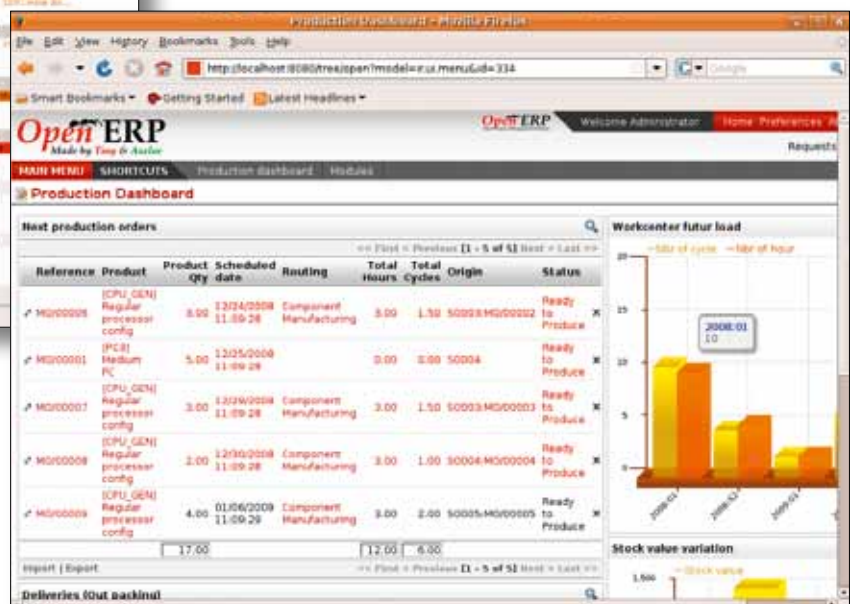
Production Dashboard - Mozilla Firefox

File Edit View History Bookmarks Tools Help

http://localhost:8080/tree/open?model=ir.ui.menu&id=334

Google

Smart Bookmarks Getting Started Latest Headlines

Open ERP
Made by Tiny & Axelor

Open ERP Welcome Administrator Home Preferences

Requests

MAIN MENU SHORTCUTS Production dashboard Modules

Production Dashboard

Next production orders

<< First < Previous [1 - 5 of 5] Next > Last >>

| Reference | Product | Product Qty | Scheduled date | Routing | Total Hours | Total Cycles | Origin | Status |
|---|---|---|---|---|---|---|---|---|
| MO/00006 | [CPU_GEN] Regular processor config | 3.00 | 12/24/2008 11:09:28 | Component Manufacturing | 3.00 | 1.50 | SO003:MO/00002 | Ready to Produce |
| MO/00001 | [PC3] Medium PC | 5.00 | 12/05/2008 11:09:29 | | 0.00 | 0.00 | SO004 | Ready to Produce |
| MO/00007 | [CPU_GEN] Regular processor config | 3.00 | 12/26/2008 11:09:28 | Component Manufacturing | 3.00 | 1.50 | SO003:MO/00003 | Ready to Produce |
| MO/00008 | [CPU_GEN] Regular processor config | 2.00 | 12/30/2008 11:09:28 | Component Manufacturing | 3.00 | 1.00 | SO004:MO/00004 | Ready to Produce |
| MO/00009 | [CPU_GEN] Regular processor config | 4.00 | 01/06/2009 11:09:29 | Component Manufacturing | 3.00 | 2.00 | SO005:MO/00005 | Ready to Produce |
| | | 17.00 | | | 12.00 | 6.00 | | |

Import | Export << First < Previous [1 - 5 of 5] Next > Last >>

Deliveries (Out packing)

Workcenter futur load

Nbr of cycle Nbr of hour

2008:01
10

20
15
10
5
0

2008:01 2008:52 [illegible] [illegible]

Stock value variation

Stock value

1,500